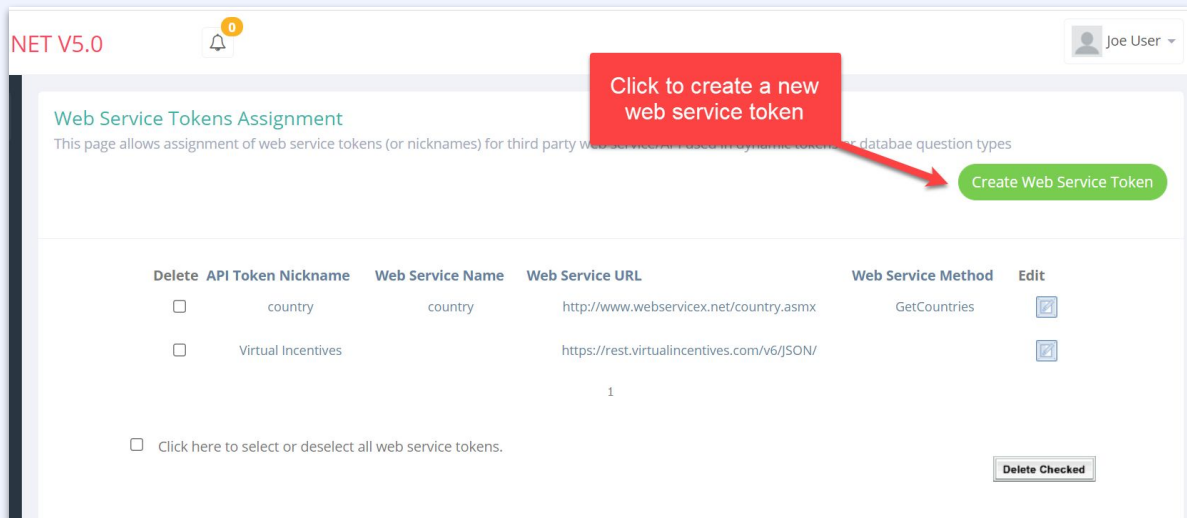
NET V5.0

0

Joe User

Web Service Tokens Assignment

This page allows assignment of web service tokens (or nicknames) for third party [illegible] used in dynamic tokens or databae question types

Click to create a new web service token

Create Web Service Token

| Delete | API Token Nickname | Web Service Name | Web Service URL | Web Service Method | Edit |
|---|---|---|---|---|---|
| ☐ | country | country | http://www.webservicex.net/country.asmx | GetCountries | |
| ☐ | Virtual Incentives | | https://rest.virtualincentives.com/v6/JSON/ | | |

1

☐ Click here to select or deselect all web service tokens.

Delete Checked